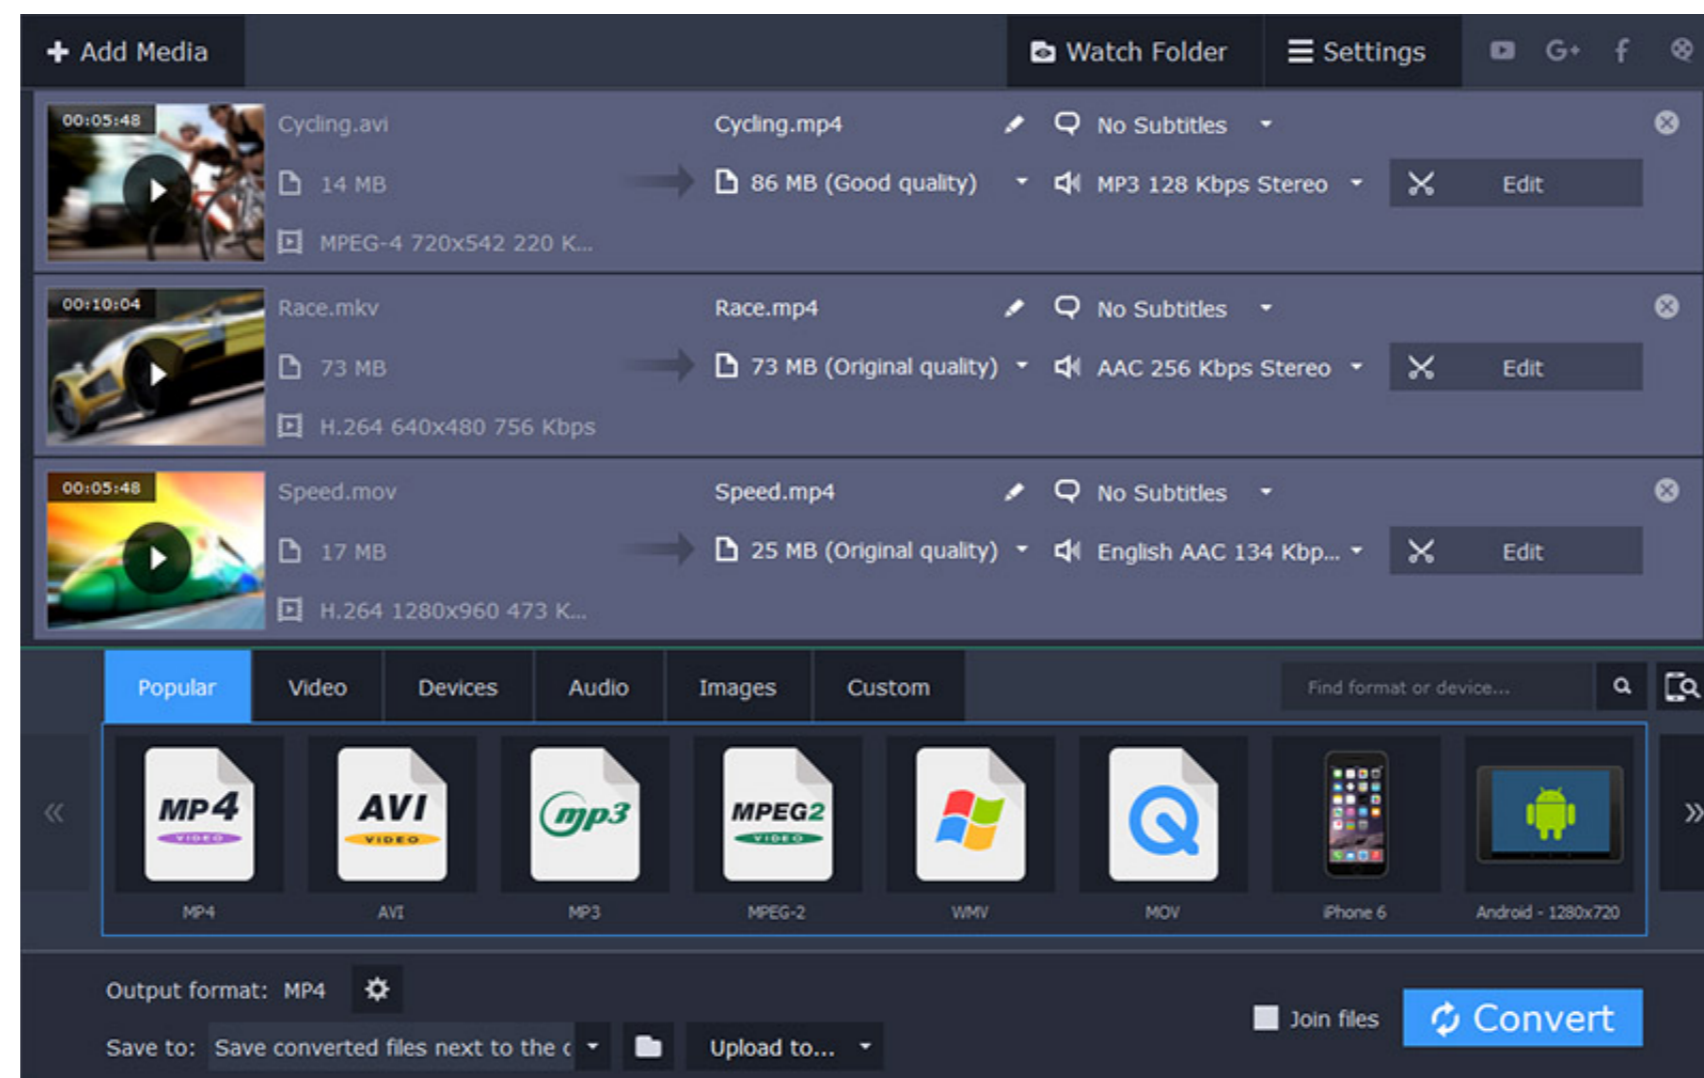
+ Add Media

Watch Folder

Settings

00:05:48

Cycling.avi

14 MB

MPEG-4 720x542 220 K...

Cycling.mp4

86 MB (Good quality)

No Subtitles

MP3 128 Kbps Stereo

Edit

00:10:04

Race.mkv

73 MB

H.264 640x480 756 Kbps

Race.mp4

73 MB (Original quality)

No Subtitles

AAC 256 Kbps Stereo

Edit

00:05:48

Speed.mov

17 MB

H.264 1280x960 473 K...

Speed.mp4

25 MB (Original quality)

No Subtitles

English AAC 134 Kbp...

Edit

Popular | Video | Devices | Audio | Images | Custom

Find format or device...

MP4 VIDEO
MP4

AVI VIDEO
AVI

mp3
MP3

MPEG2 VIDEO
MPEG-2

WMV

MOV

iPhone 6

Android - 1280x720

Output format: MP4

Save to: Save converted files next to the c

Upload to...

Join files

Convert